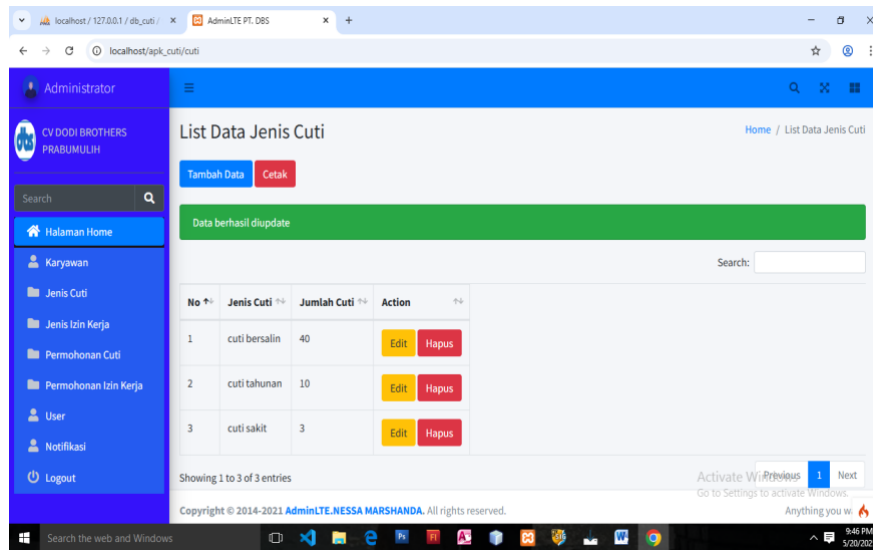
localhost / 127.0.0.1 / db_cuti / ×
AdminLTE PT. DBS ×
+
localhost/apk_cuti/cuti

Administrator

CV DODI BROTHERS PRABUMULIH

Search

Halaman Home
Karyawan
Jenis Cuti
Jenis Izin Kerja
Permohonan Cuti
Permohonan Izin Kerja
User
Notifikasi
Logout

List Data Jenis Cuti

Home / List Data Jenis Cuti

Tambah Data
Cetak

Data berhasil diupdate

Search:

| No | Jenis Cuti | Jumlah Cuti | Action |
|---|---|---|---|
| 1 | cuti bersalin | 40 | Edit Hapus |
| 2 | cuti tahunan | 10 | Edit Hapus |
| 3 | cuti sakit | 3 | Edit Hapus |

Showing 1 to 3 of 3 entries

Previous 1 Next

Activate Windows
Go to Settings to activate Windows.

Copyright © 2014-2021 AdminLTE.NESSA MARSHANDA. All rights reserved.

Anything you w

Search the web and Windows

9:46 PM
5/20/202